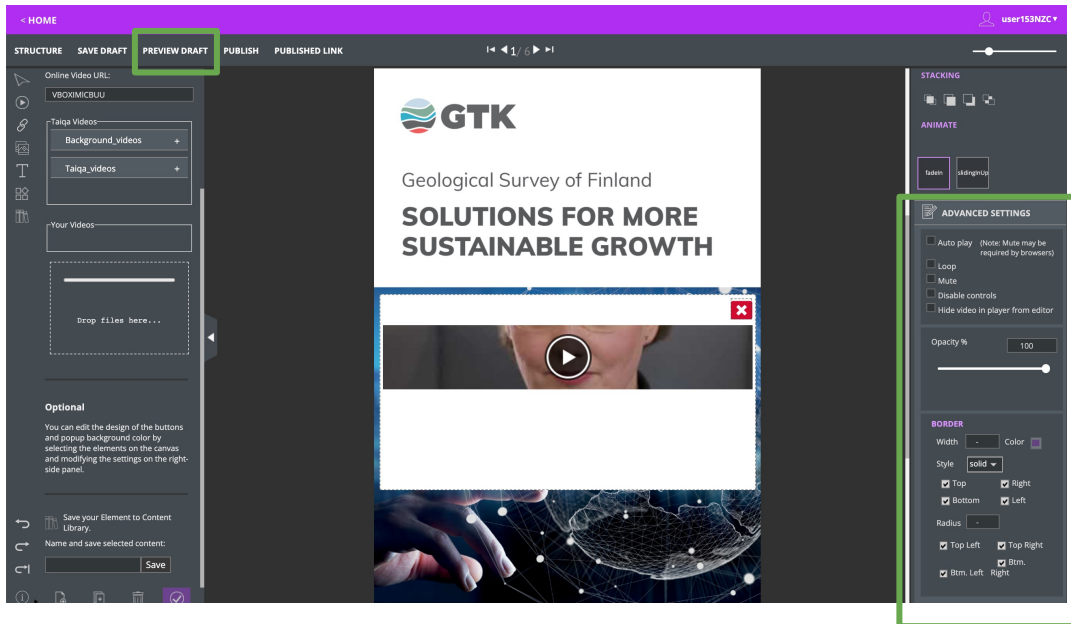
< HOME
user153NZC ▾

STRUCTURE SAVE DRAFT PREVIEW DRAFT PUBLISH PUBLISHED LINK

1/6

Online Video URL:
VBOXIMICBUU

Taiqa Videos
Background_videos +
Taiqa_videos +

Your Videos

Drop files here...

Optional

You can edit the design of the buttons and popup background color by selecting the elements on the canvas and modifying the settings on the right-side panel.

Save your Element to Content Library.

Name and save selected content:

Save

GTK

Geological Survey of Finland

SOLUTIONS FOR MORE SUSTAINABLE GROWTH

STACKING

ANIMATE

fadeIn slidingInUp

ADVANCED SETTINGS

Auto play (Note: Mute may be required by browsers)
Loop
Mute
Disable controls
Hide video in player from editor

Opacity %
100

BORDER

Width - Color
Style solid
Top Right
Bottom Left
Radius -
Top Left Top Right
Btm. Left Btm. Right